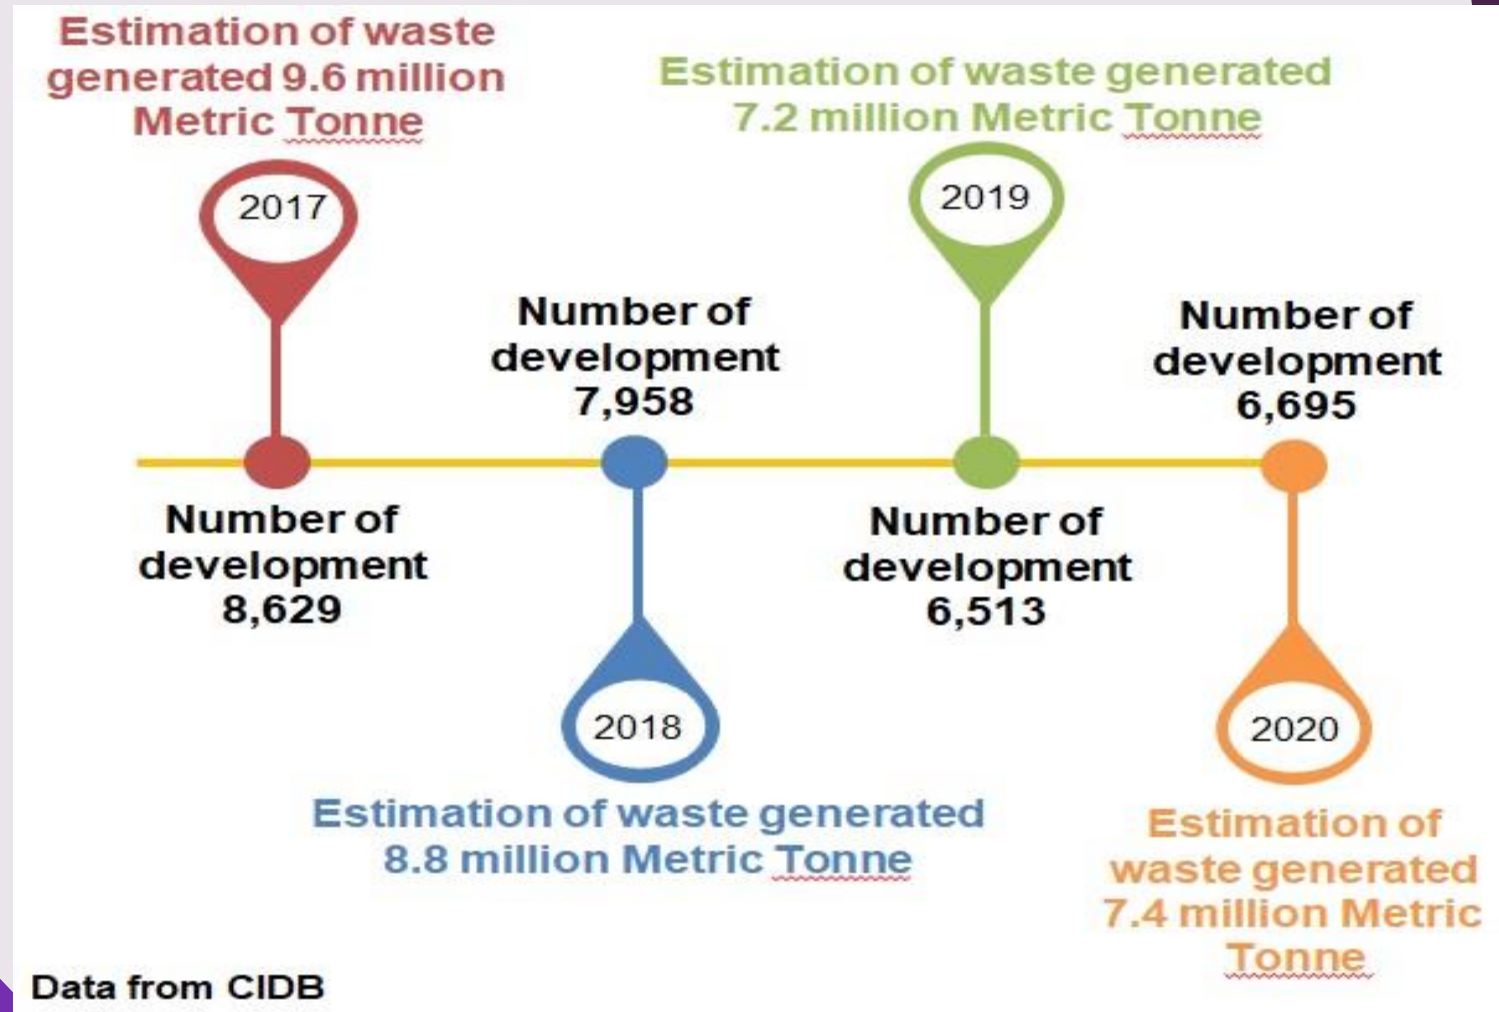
Estimation of waste generated 9.6 million Metric Tonne

2017

Number of development 8,629

Number of development 7,958

2018

Estimation of waste generated 8.8 million Metric Tonne

Estimation of waste generated 7.2 million Metric Tonne

2019

Number of development 6,513

Number of development 6,695

2020

Estimation of waste generated 7.4 million Metric Tonne

Data from CIDB